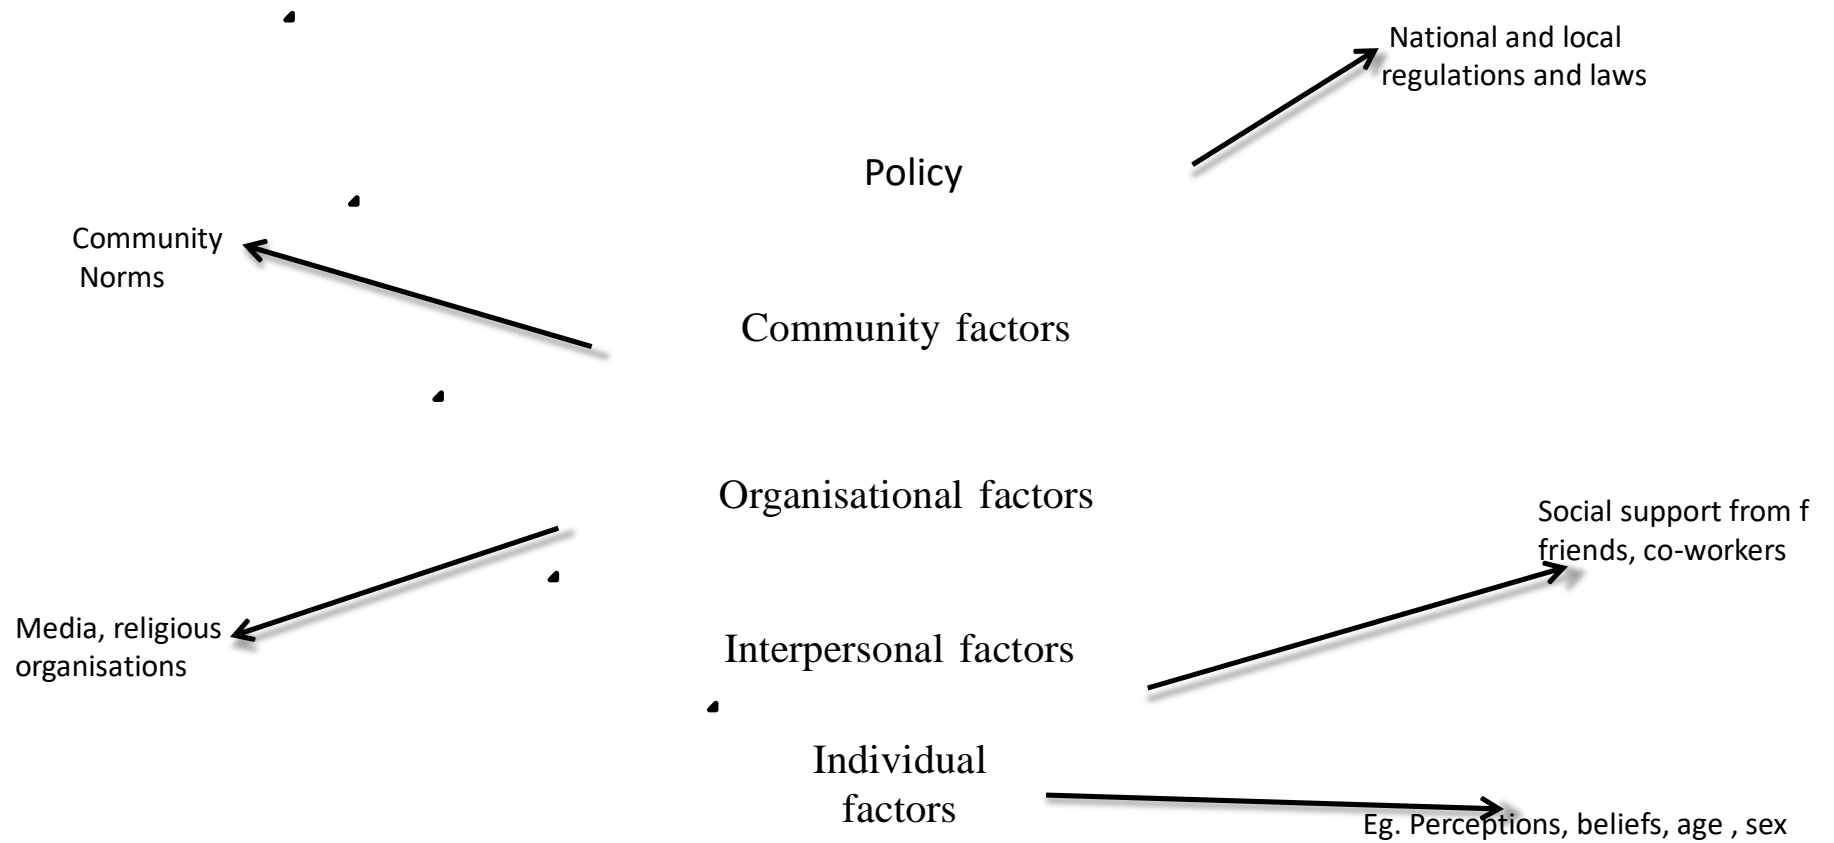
National and local regulations and laws

Policy

Community Norms

Community factors

Organisational factors

Social support from f friends, co-workers

Media, religious organisations

Interpersonal factors

Individual factors

Eg. Perceptions, beliefs, age , sex